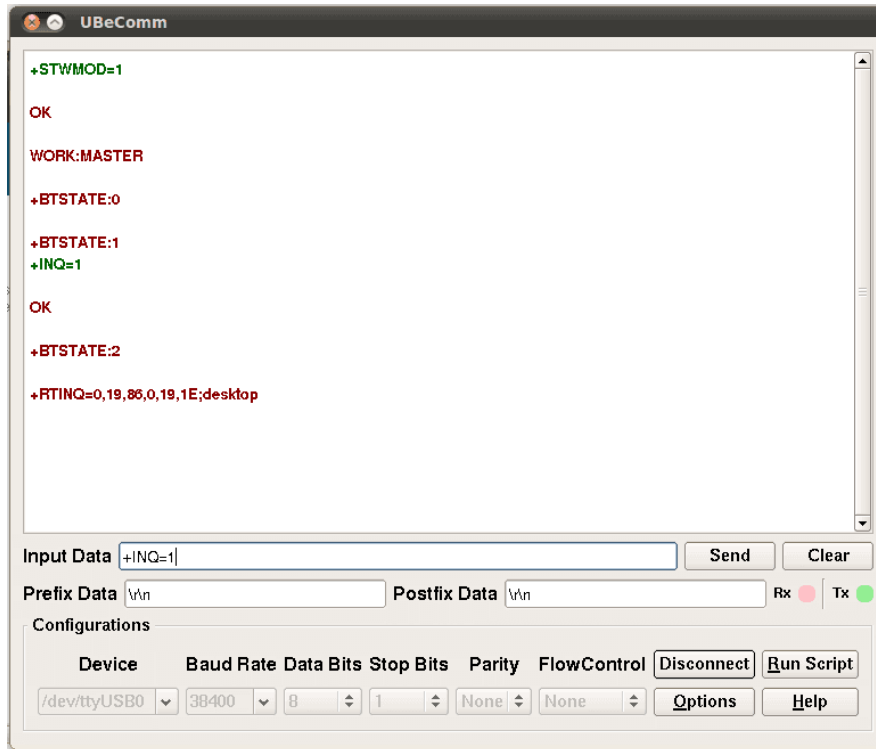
UBeComm

+STWMOD=1

OK

WORK:MASTER

+BTSTATE:0

+BTSTATE:1
+INQ=1

OK

+BTSTATE:2

+RTINQ=0,19,86,0,19,1E;desktop

Input Data +INQ=1
Send
Clear
Prefix Data \r\n
Postfix Data \r\n
Rx
Tx
Configurations
Device
Baud Rate
Data Bits
Stop Bits
Parity
FlowControl
Disconnect
Run Script
/dev/ttyUSB0
38400
8
1
None
None
Options
Help